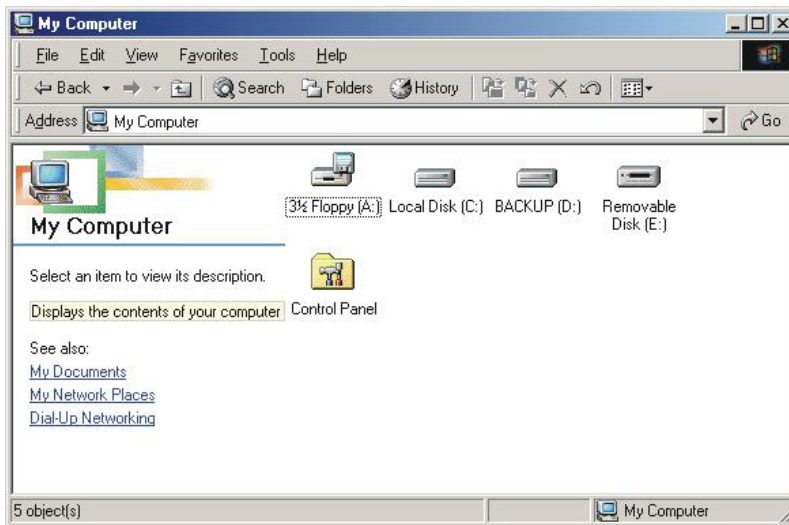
My Computer

File Edit View Favorites Tools Help

Back Search Folders History

Address My Computer

Go

My Computer

Select an item to view its description.

Displays the contents of your computer

See also:
My Documents
My Network Places
Dial-Up Networking

3½ Floppy (A:)
Local Disk (C:)
BACKUP (D:)
Removable Disk (E:)
Control Panel

5 object(s)
My Computer